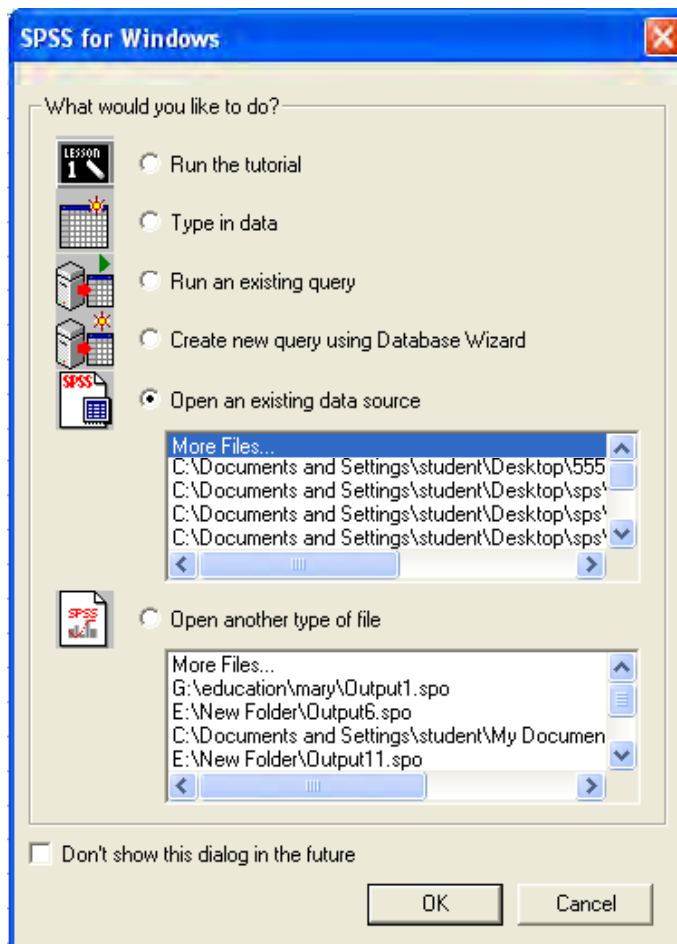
SPSS for Windows

What would you like to do?

LESSON 1

Run the tutorial

Type in data

Run an existing query

Create new query using Database Wizard

SPSS

Open an existing data source

More Files...
C:\Documents and Settings\student\Desktop\555
C:\Documents and Settings\student\Desktop\sps
C:\Documents and Settings\student\Desktop\sps
C:\Documents and Settings\student\Desktop\sps

SPSS

Open another type of file

More Files...
G:\education\mary\Output1.spo
E:\New Folder\Output6.spo
C:\Documents and Settings\student\My Documen
E:\New Folder\Output11.spo

Don't show this dialog in the future

OK

Cancel